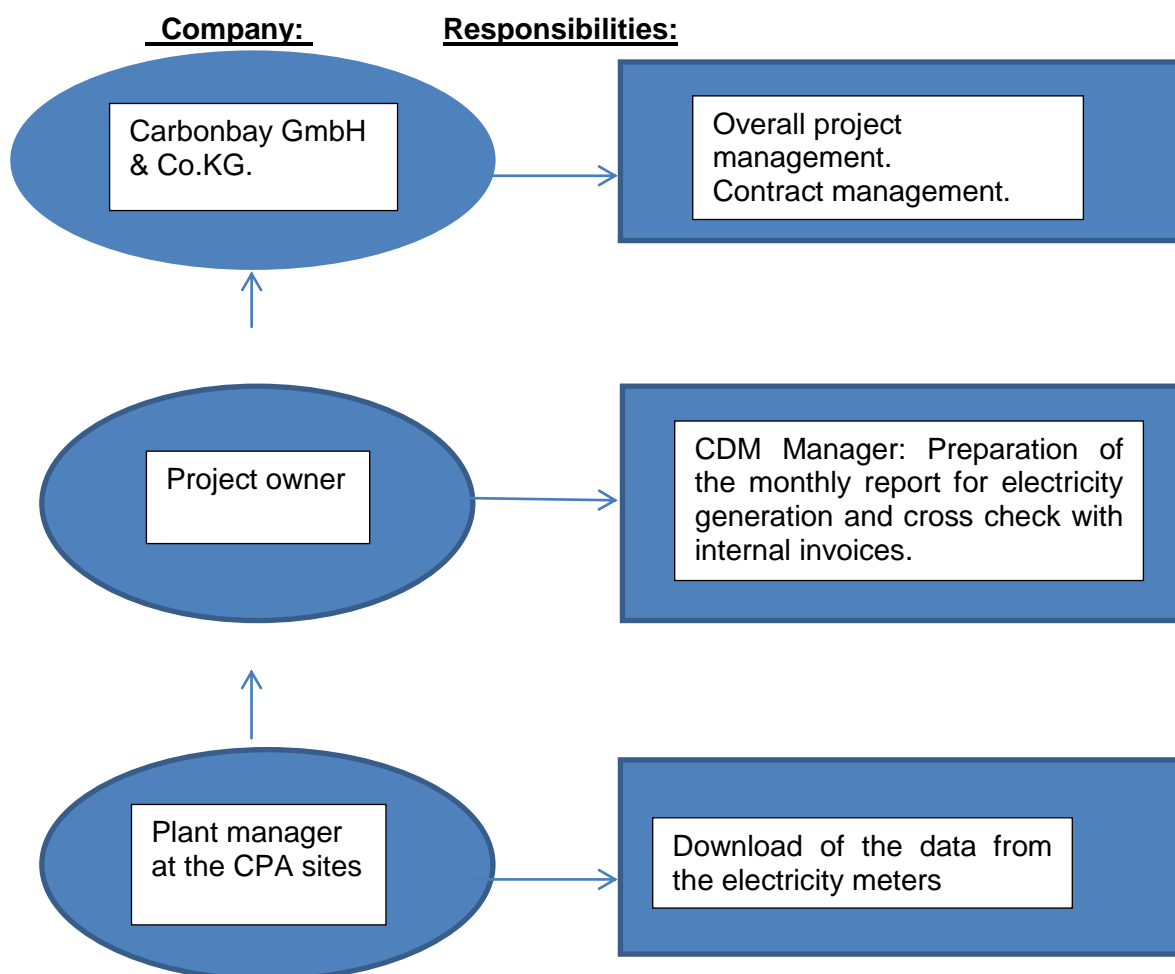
Company: Responsibilities:

Carbonbay GmbH & Co.KG.

Overall project management.
Contract management.

Project owner

CDM Manager: Preparation of the monthly report for electricity generation and cross check with internal invoices.

Plant manager at the CPA sites

Download of the data from the electricity meters